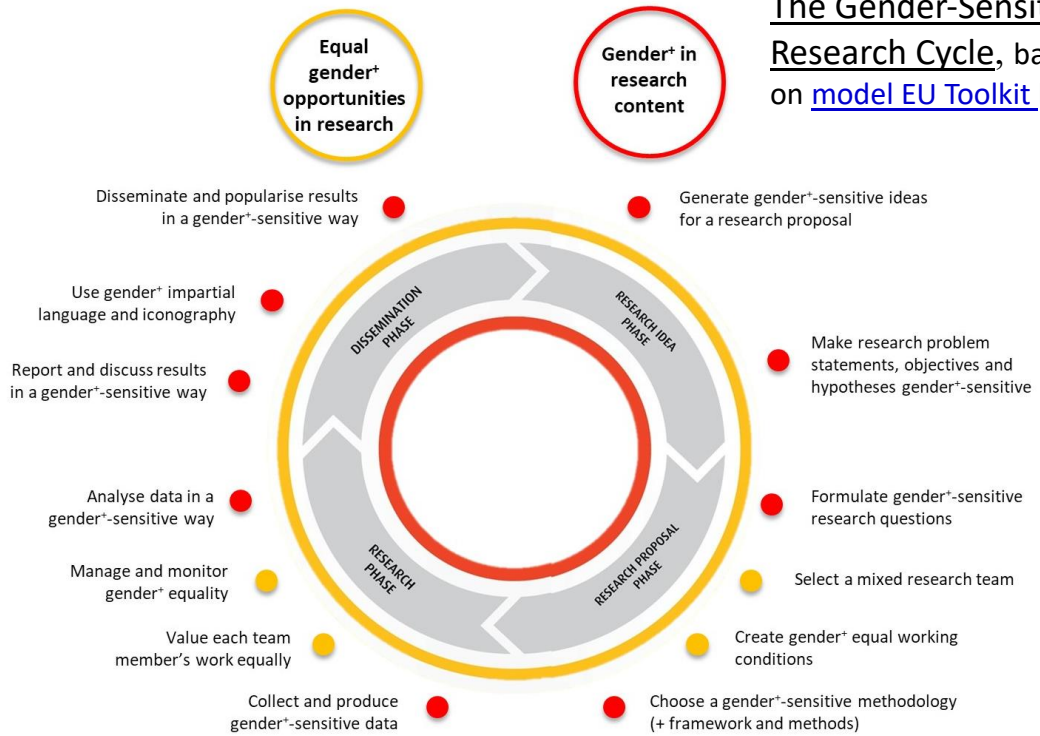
The Gender-Sensi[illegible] Research Cycle, ba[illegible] on model EU Toolkit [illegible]

Equal gender⁺ opportunities in research

Gender⁺ in research content

Disseminate and popularise results in a gender⁺-sensitive way

Generate gender⁺-sensitive ideas for a research proposal

Use gender⁺ impartial language and iconography

Make research problem statements, objectives and hypotheses gender⁺-sensitive

Report and discuss results in a gender⁺-sensitive way

DISSEMINATION PHASE

RESEARCH IDEA PHASE

Analyse data in a gender⁺-sensitive way

Formulate gender⁺-sensitive research questions

Manage and monitor gender⁺ equality

RESEARCH PHASE

RESEARCH PROPOSAL PHASE

Select a mixed research team

Value each team member's work equally

Create gender⁺ equal working conditions

Collect and produce gender⁺-sensitive data

Choose a gender⁺-sensitive methodology (+ framework and methods)